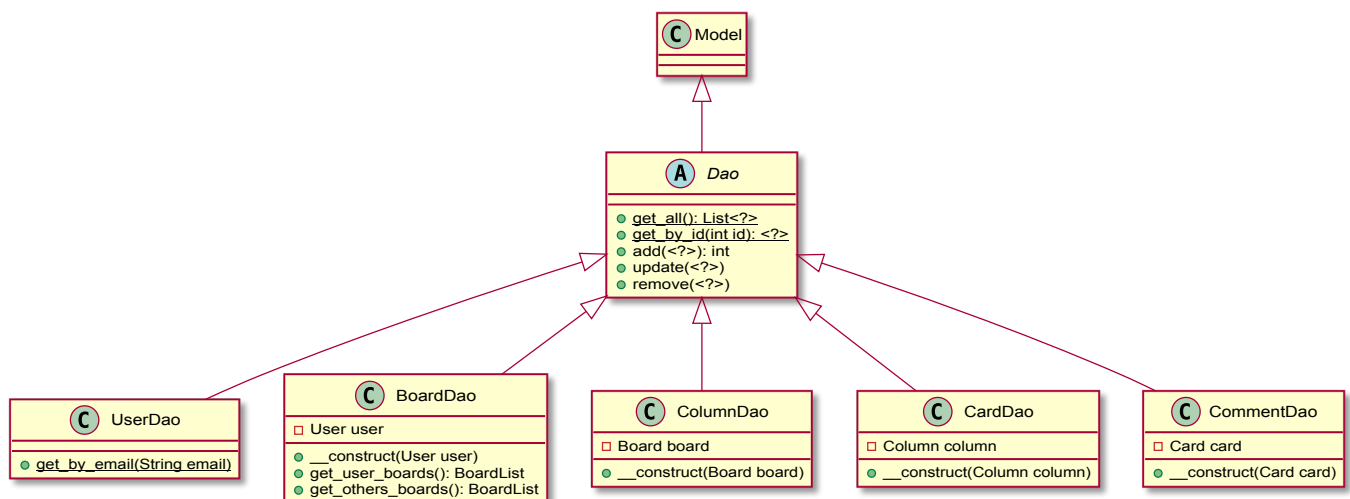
C Model

A Dao

get_all(): List<?>
get_by_id(int id): <?>
add(<?>): int
update(<?>)
remove(<?>)

C UserDao

get_by_email(String email)

C BoardDao

- User user

__construct(User user)
get_user_boards(): BoardList
get_others_boards(): BoardList

C ColumnDao

- Board board

__construct(Board board)

C CardDao

- Column column

__construct(Column column)

C CommentDao

- Card card

__construct(Card card)